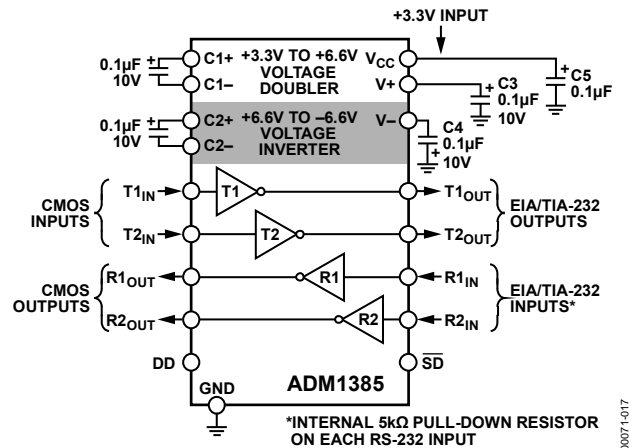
+3.3V INPUT

0.1µF 10V

C1+ +3.3V TO +6.6V VOLTAGE DOUBLER

C1–

$V_{CC}$

V+

C3 0.1µF 10V

C5 0.1µF

0.1µF 10V

C2+ +6.6V TO –6.6V VOLTAGE INVERTER

C2–

V–

C4 0.1µF 10V

CMOS INPUTS

$T1_{IN}$

T1

$T1_{OUT}$

EIA/TIA-232 OUTPUTS

$T2_{IN}$

T2

$T2_{OUT}$

CMOS OUTPUTS

$R1_{OUT}$

R1

$R1_{IN}$

EIA/TIA-232 INPUTS*

$R2_{OUT}$

R2

$R2_{IN}$

DD

$\overline{SD}$

GND

ADM1385

*INTERNAL 5kΩ PULL-DOWN RESISTOR ON EACH RS-232 INPUT

00071-017